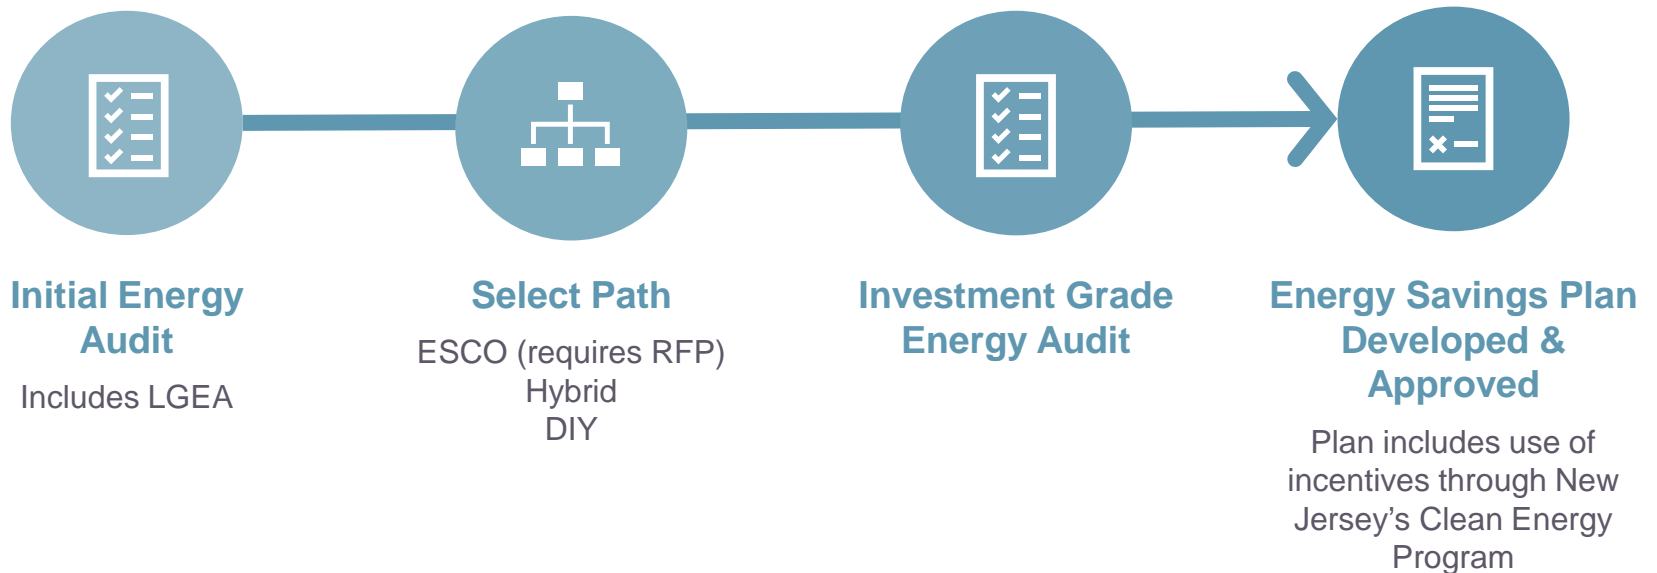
Initial Energy Audit

Includes LGEA

Select Path

ESCO (requires RFP)
Hybrid
DIY

Investment Grade Energy Audit

Energy Savings Plan Developed & Approved

Plan includes use of incentives through New Jersey's Clean Energy Program